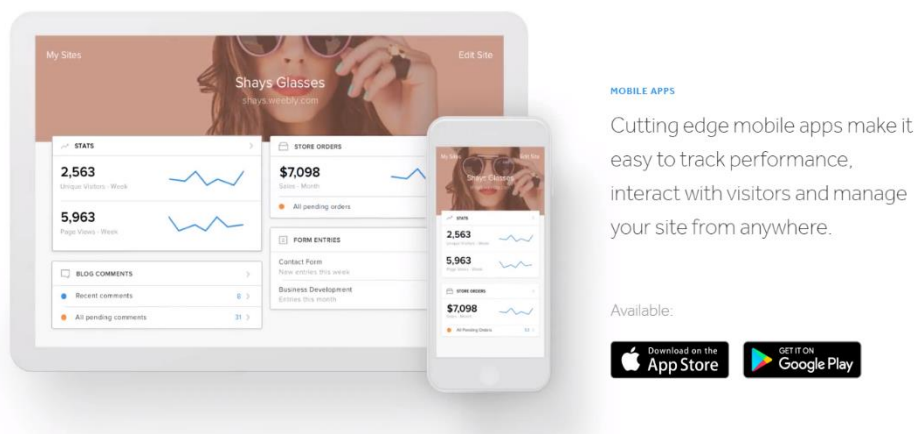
My Sites

Edit Site

Shays Glasses

shays.weebly.com

STATS

2,563

Unique Visitors · Week

5,963

Page Views · Week

STORE ORDERS

$7,098

Sales · Month

All pending orders

FORM ENTRIES

Contact Form

New entries this week

Business Development

Entries this month

BLOG COMMENTS

Recent comments 8

All pending comments 31

My Sites

Edit Site

Shays Glasses

STATS

2,563

Unique Visitors · Week

5,963

Page Views · Week

STORE ORDERS

$7,098

Sales · Month

All Pending Orders 14

MOBILE APPS

Cutting edge mobile apps make it easy to track performance, interact with visitors and manage your site from anywhere.

Available:

Download on the App Store

GET IT ON Google Play